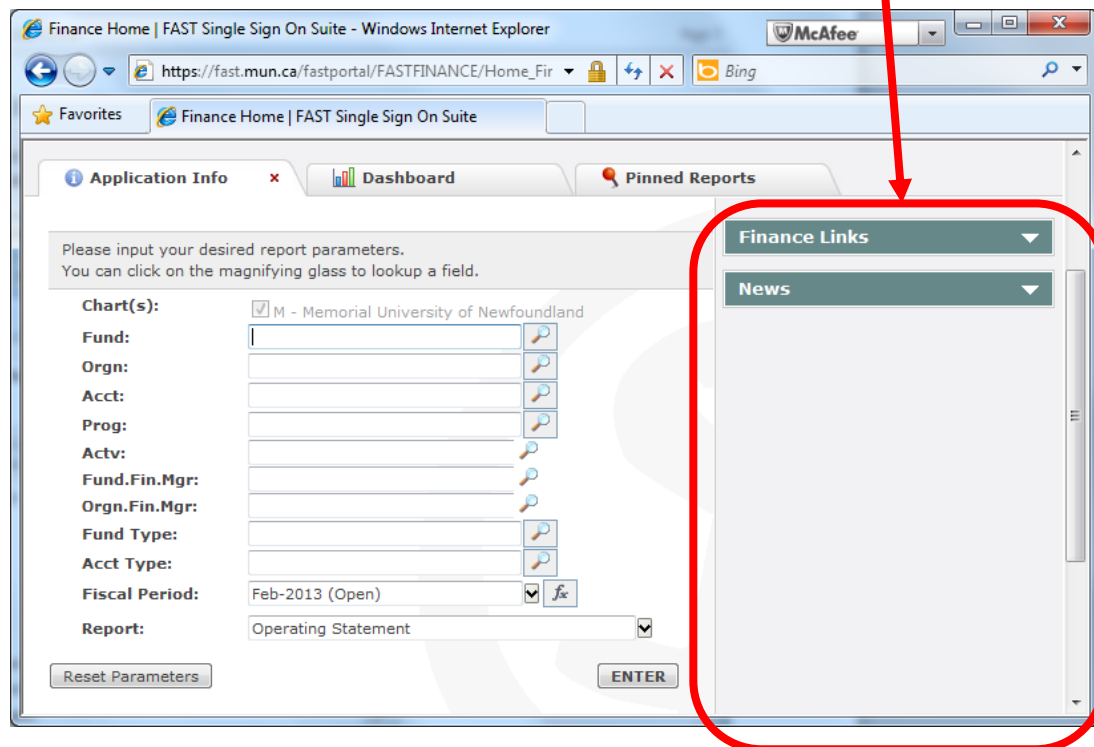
Finance Home | FAST Single Sign On Suite - Windows Internet Explorer

McAfee

https://fast.mun.ca/fastportal/FASTFINANCE/Home_Fir

Bing

Favorites

Finance Home | FAST Single Sign On Suite

Application Info ×

Dashboard

Pinned Reports

Please input your desired report parameters.
You can click on the magnifying glass to lookup a field.

Chart(s): M - Memorial University of Newfoundland

Fund:

Orgn:

Acct:

Prog:

Actv:

Fund.Fin.Mgr:

Orgn.Fin.Mgr:

Fund Type:

Acct Type:

Fiscal Period: Feb-2013 (Open)

Report: Operating Statement

Reset Parameters

ENTER

Finance Links

News